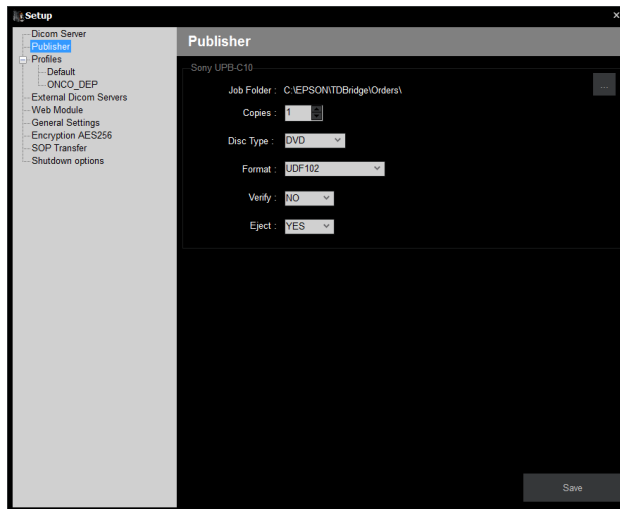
Setup
×

Dicom Server
Publisher
Profiles
Default
ONCO_DEP
External Dicom Servers
Web Module
General Settings
Encryption AES256
SOP Transfer
Shutdown options

Publisher

Sony UPB-C10

Job Folder : C:\EPSON\TDBridge\Orders\
...

Copies : 1

Disc Type : DVD

Format : UDF102

Verify : NO

Eject : YES

Save